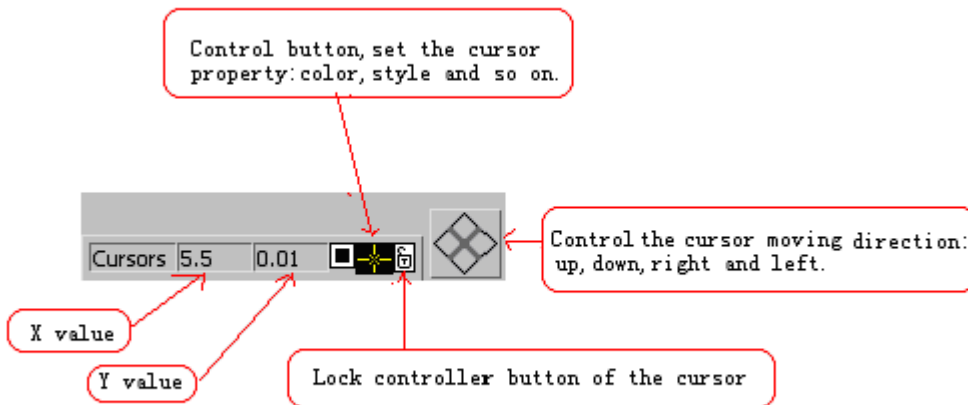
Control button, set the cursor property: color, style and so on.

Cursors 5.5 0.01

Control the cursor moving direction: up, down, right and left.

X value

Y value

Lock controller button of the cursor